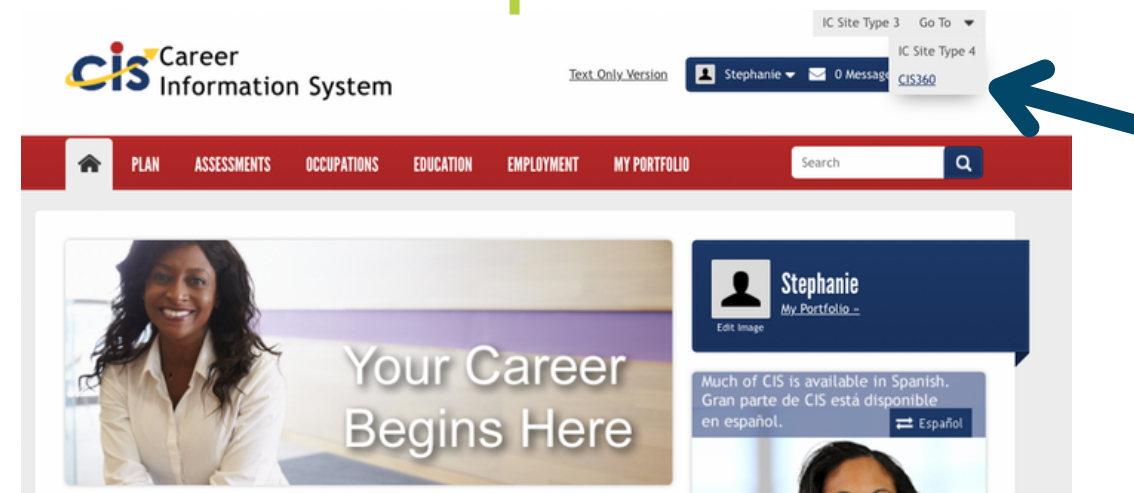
IC Site Type 3 Go To

IC Site Type 4

CIS360

CIS Career Information System

Text Only Version

Stephanie

0 Messag

PLAN ASSESSMENTS OCCUPATIONS EDUCATION EMPLOYMENT MY PORTFOLIO

Search

Your Career Begins Here

Stephanie

My Portfolio »

Edit Image

Much of CIS is available in Spanish. Gran parte de CIS está disponible en español.

Español